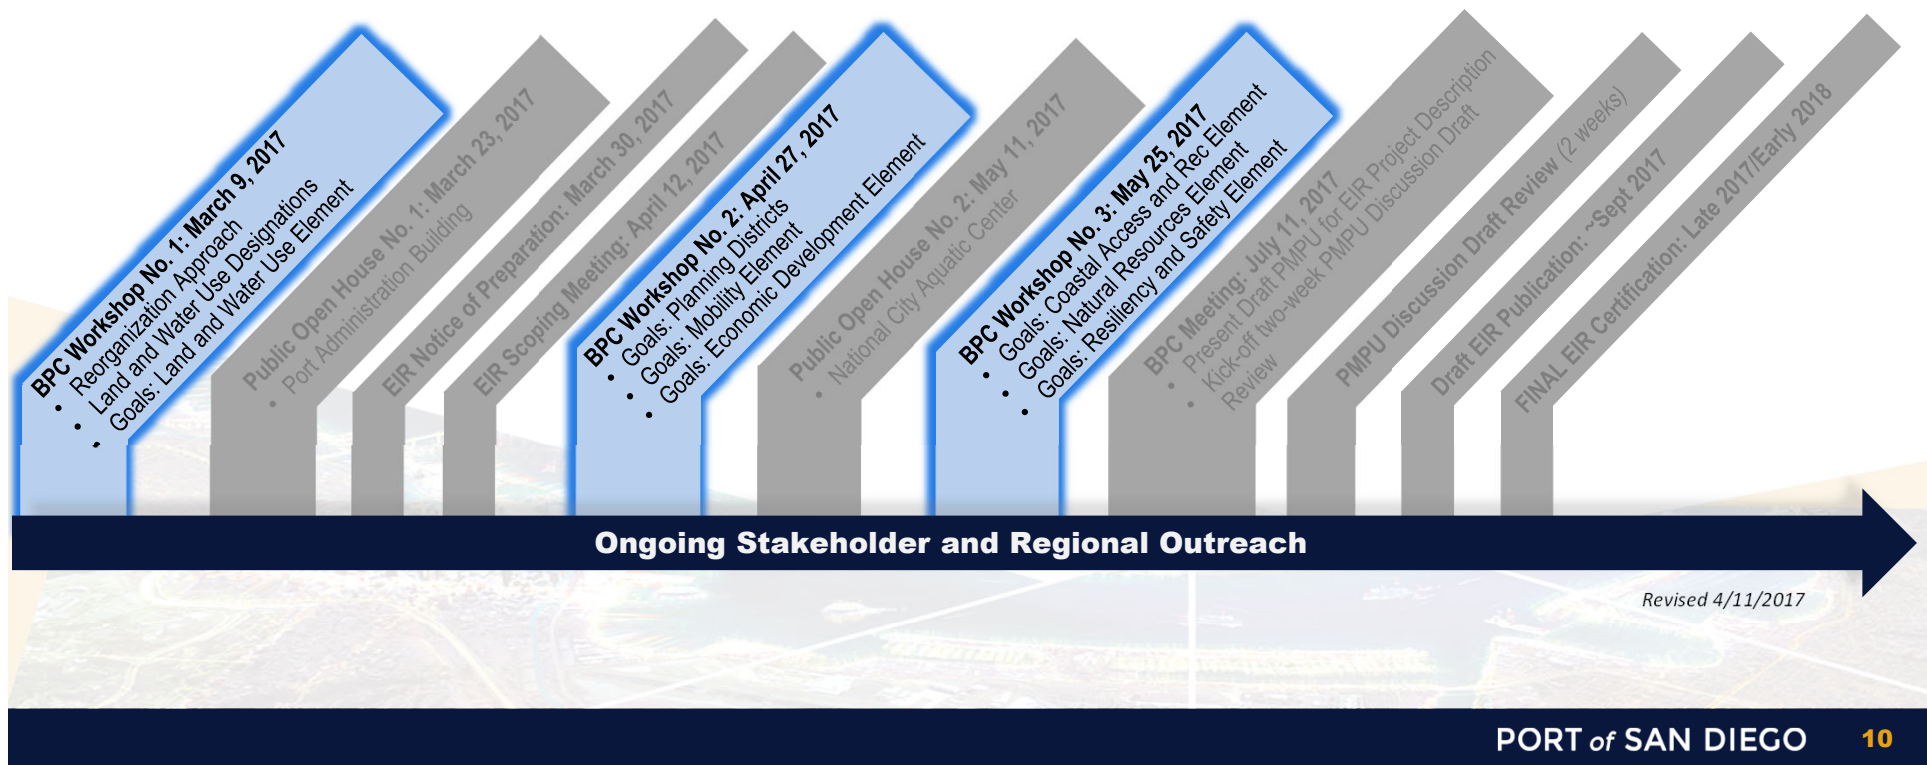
BPC Workshop No. 1: March 9, 2017
• Reorganization Approach
• Land and Water Use Designations
• Goals: Land and Water Use Element

Public Open House No. 1: March 23, 2017
• Port Administration Building

EIR Notice of Preparation: March 30, 2017

EIR Scoping Meeting: April 12, 2017

BPC Workshop No. 2: April 27, 2017
• Goals: Planning Districts
• Goals: Mobility Element
• Goals: Economic Development Element

Public Open House No. 2: May 11, 2017
• National City Aquatic Center

BPC Workshop No. 3: May 25, 2017
• Goals: Coastal Access and Rec Element
• Goals: Natural Resources Element
• Goals: Resiliency and Safety Element

BPC Meeting: July 11, 2017
• Present Draft PMPU for EIR Project Description
• Kick-off two-week PMPU Discussion Draft Review

PMPU Discussion Draft Review (2 weeks)

Draft EIR Publication: ~Sept 2017

FINAL EIR Certification: Late 2017/Early 2018

Ongoing Stakeholder and Regional Outreach

Revised 4/11/2017

PORT of SAN DIEGO 10